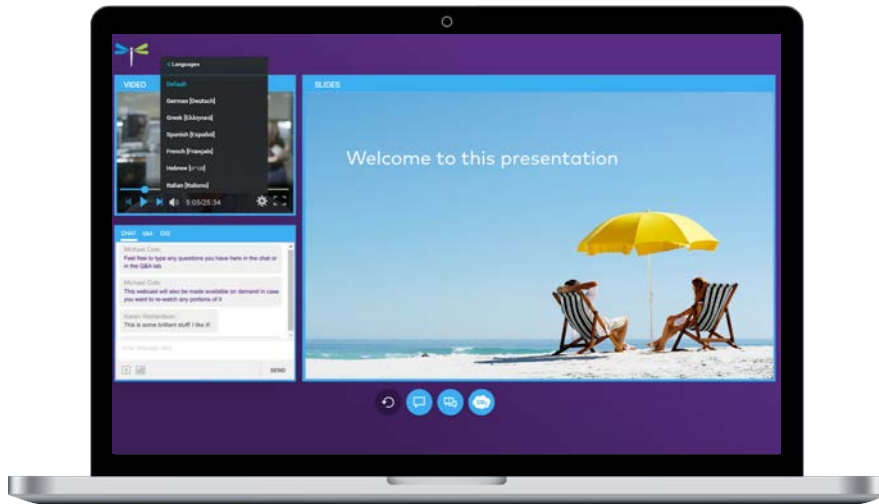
VIDEO

< Languages
Default
German [Deutsch]
Greek [Ελληνικά]
Spanish [Español]
French [Français]
Hebrew [עברית]
Italian [Italiano]

5:05/25:34

SLIDES

Welcome to this presentation

CHAT Q&A CC

Michael Cole:
Feel free to type any questions you have here in the chat or in the Q&A tab

Michael Cole:
This webcast will also be made available on demand in case you want to re-watch any portions of it

Karen Richardson:
This is some brilliant stuff! I like it!

Enter Message Here

SEND